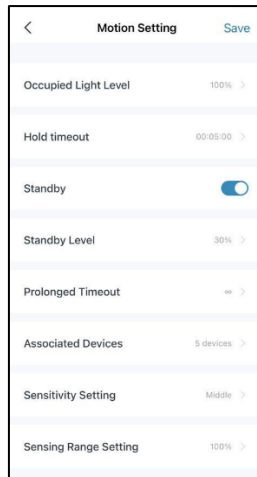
<
Motion Setting
Save

Occupied Light Level
100% >

Hold timeout
00:05:00 >

Standby

Standby Level
30% >

Prolonged Timeout
∞ >

Associated Devices
5 devices >

Sensitivity Setting
Middle >

Sensing Range Setting
100% >